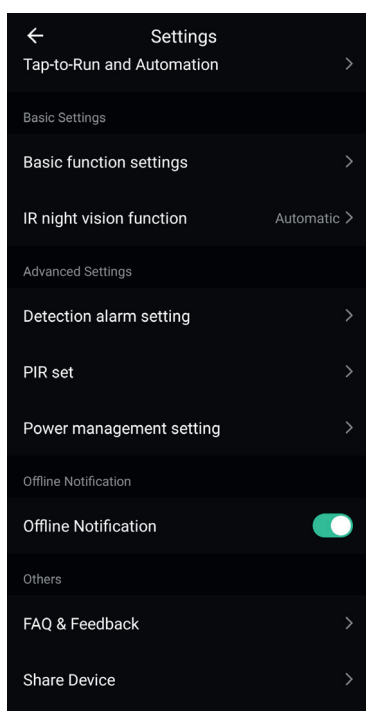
Settings

Tap-to-Run and Automation

Basic Settings

Basic function settings

IR night vision function Automatic

Advanced Settings

Detection alarm setting

PIR set

Power management setting

Offline Notification

Offline Notification

Others

FAQ & Feedback

Share Device